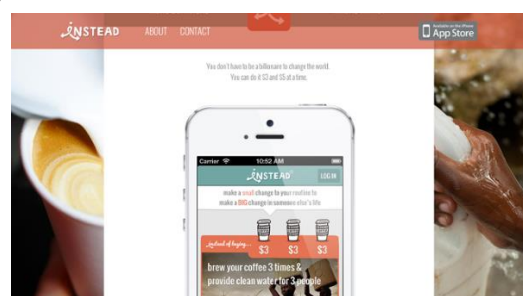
INSTEAD ABOUT CONTACT

Available on the iPhone
App Store

You don't have to be a billionaire to change the world.
You can do it $3 and $5 at a time.

Carrier 10:52 AM

INSTEAD LOG IN

make a small change to your routine to make a BIG change in someone else's life

$3 $3 $3

Instead of buying...

brew your coffee 3 times & provide clean water for 3 people